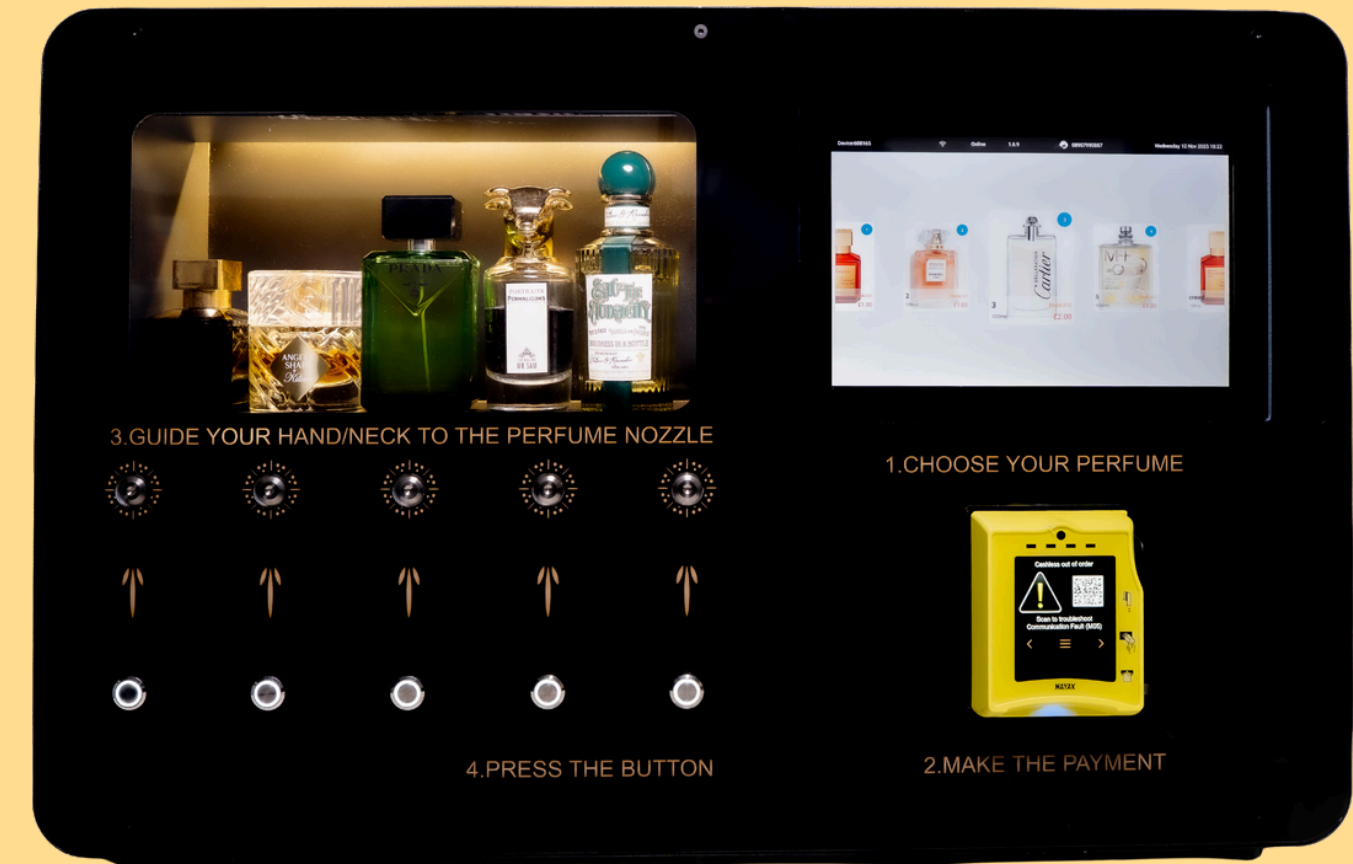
PRADA

ANGELS' SHARE

PENHALIGON'S

3.GUIDE YOUR HAND/NECK TO THE PERFUME NOZZLE

Device Online Wednesday 12 Nov 2025

Cartier

£2.00

1.CHOOSE YOUR PERFUME

Cashless out of order

Scan to troubleshoot Communication Fault (M05)

NAYAX

2.MAKE THE PAYMENT

4.PRESS THE BUTTON